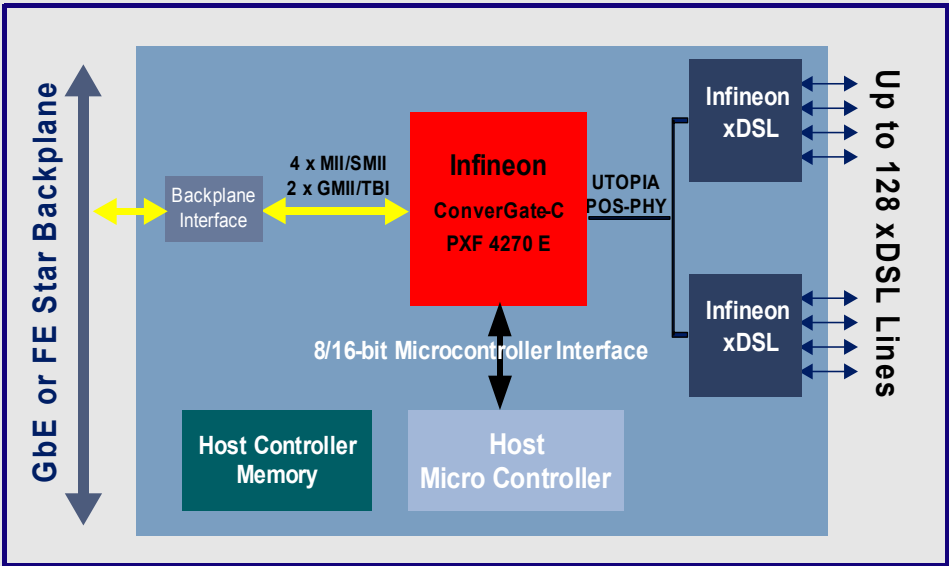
GbE or FE Star Backplane

Backplane Interface

4 x MII/SMII
2 x GMII/TBI

Infineon
ConverGate-C
PXF 4270 E

UTOPIA
POS-PHY

Infineon
xDSL

Infineon
xDSL

Up to 128 xDSL Lines

8/16-bit Microcontroller Interface

Host Controller Memory

Host
Micro Controller